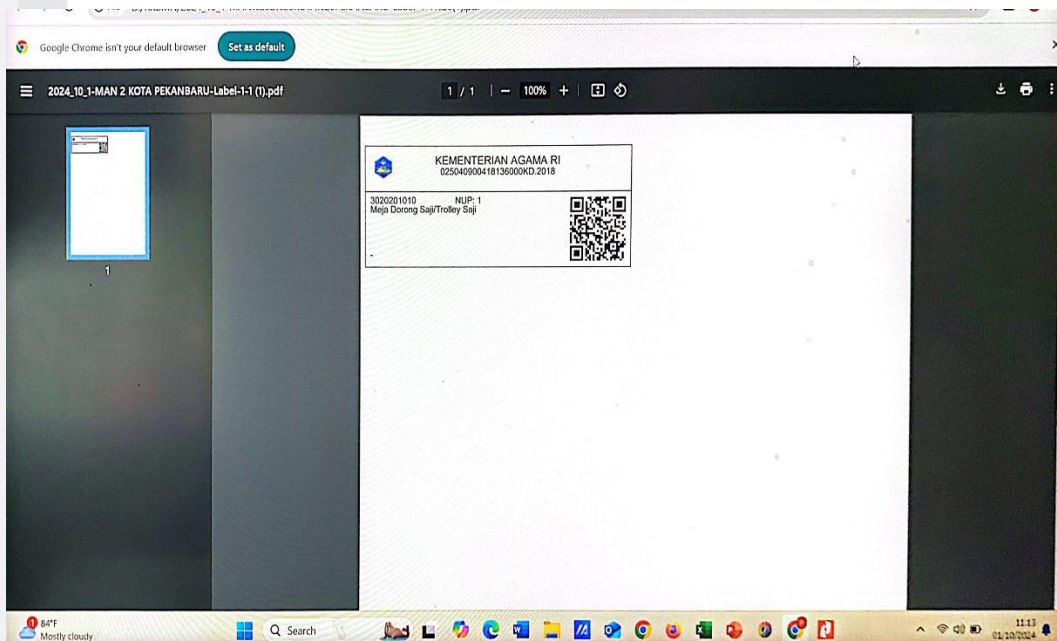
Google Chrome isn't your default browser Set as default

2024_10_1-MAN 2 KOTA PEKANBARU-Label-1-1 (1).pdf

1 / 1 | — 100% +

1

KEMENTERIAN AGAMA RI
025040900418136000KD.2018

3020201010 NUP: 1
Meja Dorong Saji/Trolley Saji

84°F
Mostly cloudy

Search

11:13
01/10/2024